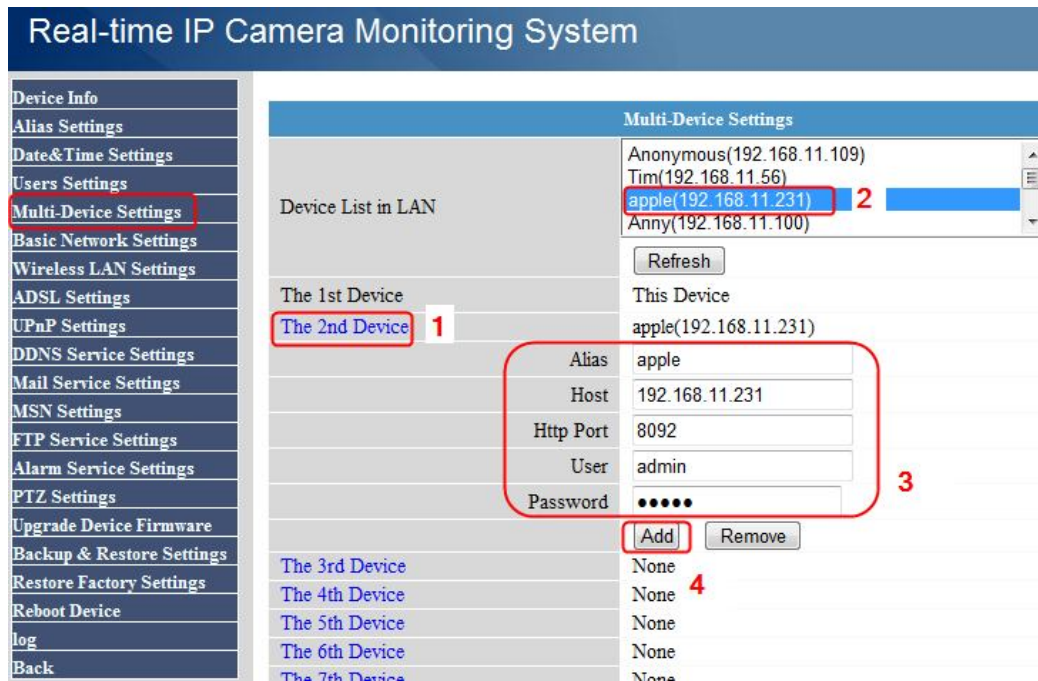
Real-time IP Camera Monitoring System

Device Info
Alias Settings
Date&Time Settings
Users Settings
Multi-Device Settings
Basic Network Settings
Wireless LAN Settings
ADSL Settings
UPnP Settings
DDNS Service Settings
Mail Service Settings
MSN Settings
FTP Service Settings
Alarm Service Settings
PTZ Settings
Upgrade Device Firmware
Backup & Restore Settings
Restore Factory Settings
Reboot Device
log
Back

Multi-Device Settings

Device List in LAN
Anonymous(192.168.11.109)
Tim(192.168.11.56)
apple(192.168.11.231) 2
Anny(192.168.11.100)
Refresh

| The 1st Device | This Device |
|---|---|
| The 2nd Device 1 | apple(192.168.11.231) |
| Alias | apple |
| Host | 192.168.11.231 |
| Http Port | 8092 |
| User | admin |
| Password | ●●●●● |
| | Add Remove |
| The 3rd Device | None |
| The 4th Device | None |
| The 5th Device | None |
| The 6th Device | None |
| The 7th Device | None |

3
4